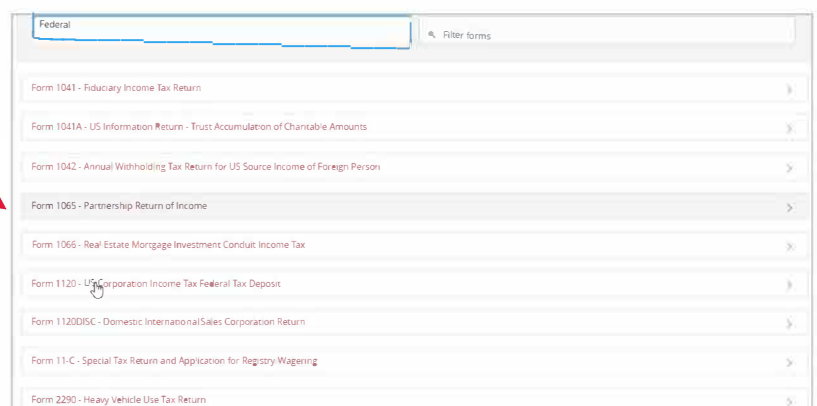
Federal

Filter forms

Form 1041 - Fiduciary Income Tax Return

Form 1041A - US Information Return - Trust Accumulation of Charitable Amounts

Form 1042 - Annual Withholding Tax Return for US Source Income of Foreign Person

Form 1065 - Partnership Return of Income

Form 1066 - Real Estate Mortgage Investment Conduit Income Tax

Form 1120 - US Corporation Income Tax Federal Tax Deposit

Form 1120DISC - Domestic International Sales Corporation Return

Form 11-C - Special Tax Return and Application for Registry-Wagering

Form 2290 - Heavy Vehicle Use Tax Return